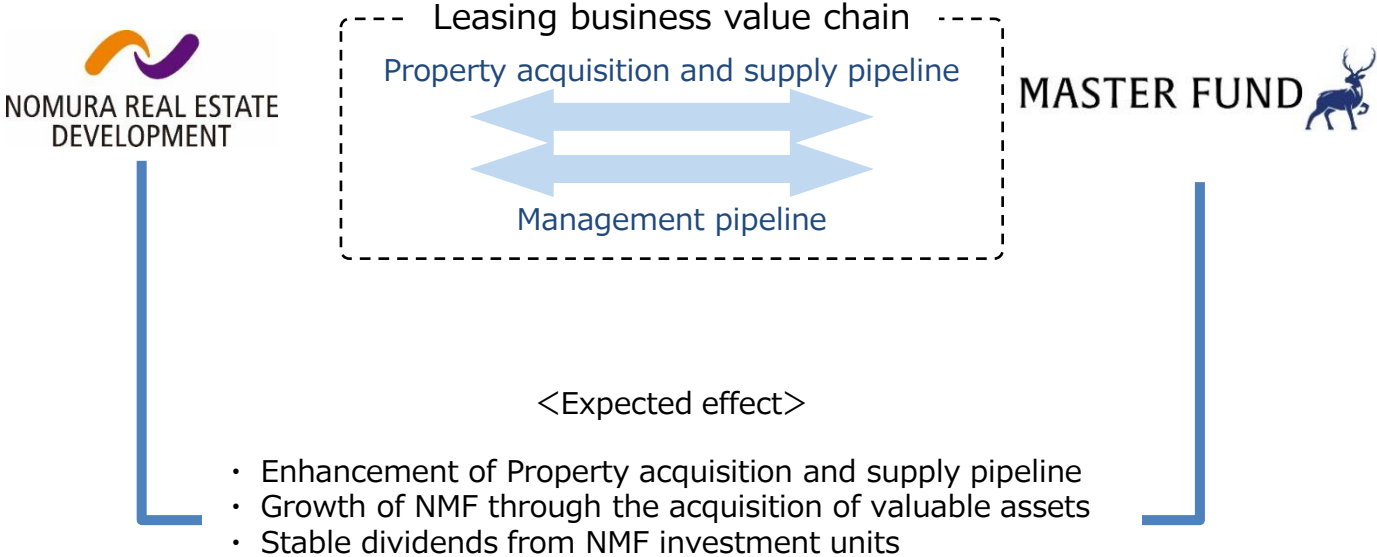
NOMURA REAL ESTATE DEVELOPMENT

Leasing business value chain

Property acquisition and supply pipeline

Management pipeline

MASTER FUND

＜Expected effect＞

・ Enhancement of Property acquisition and supply pipeline
・ Growth of NMF through the acquisition of valuable assets
・ Stable dividends from NMF investment units